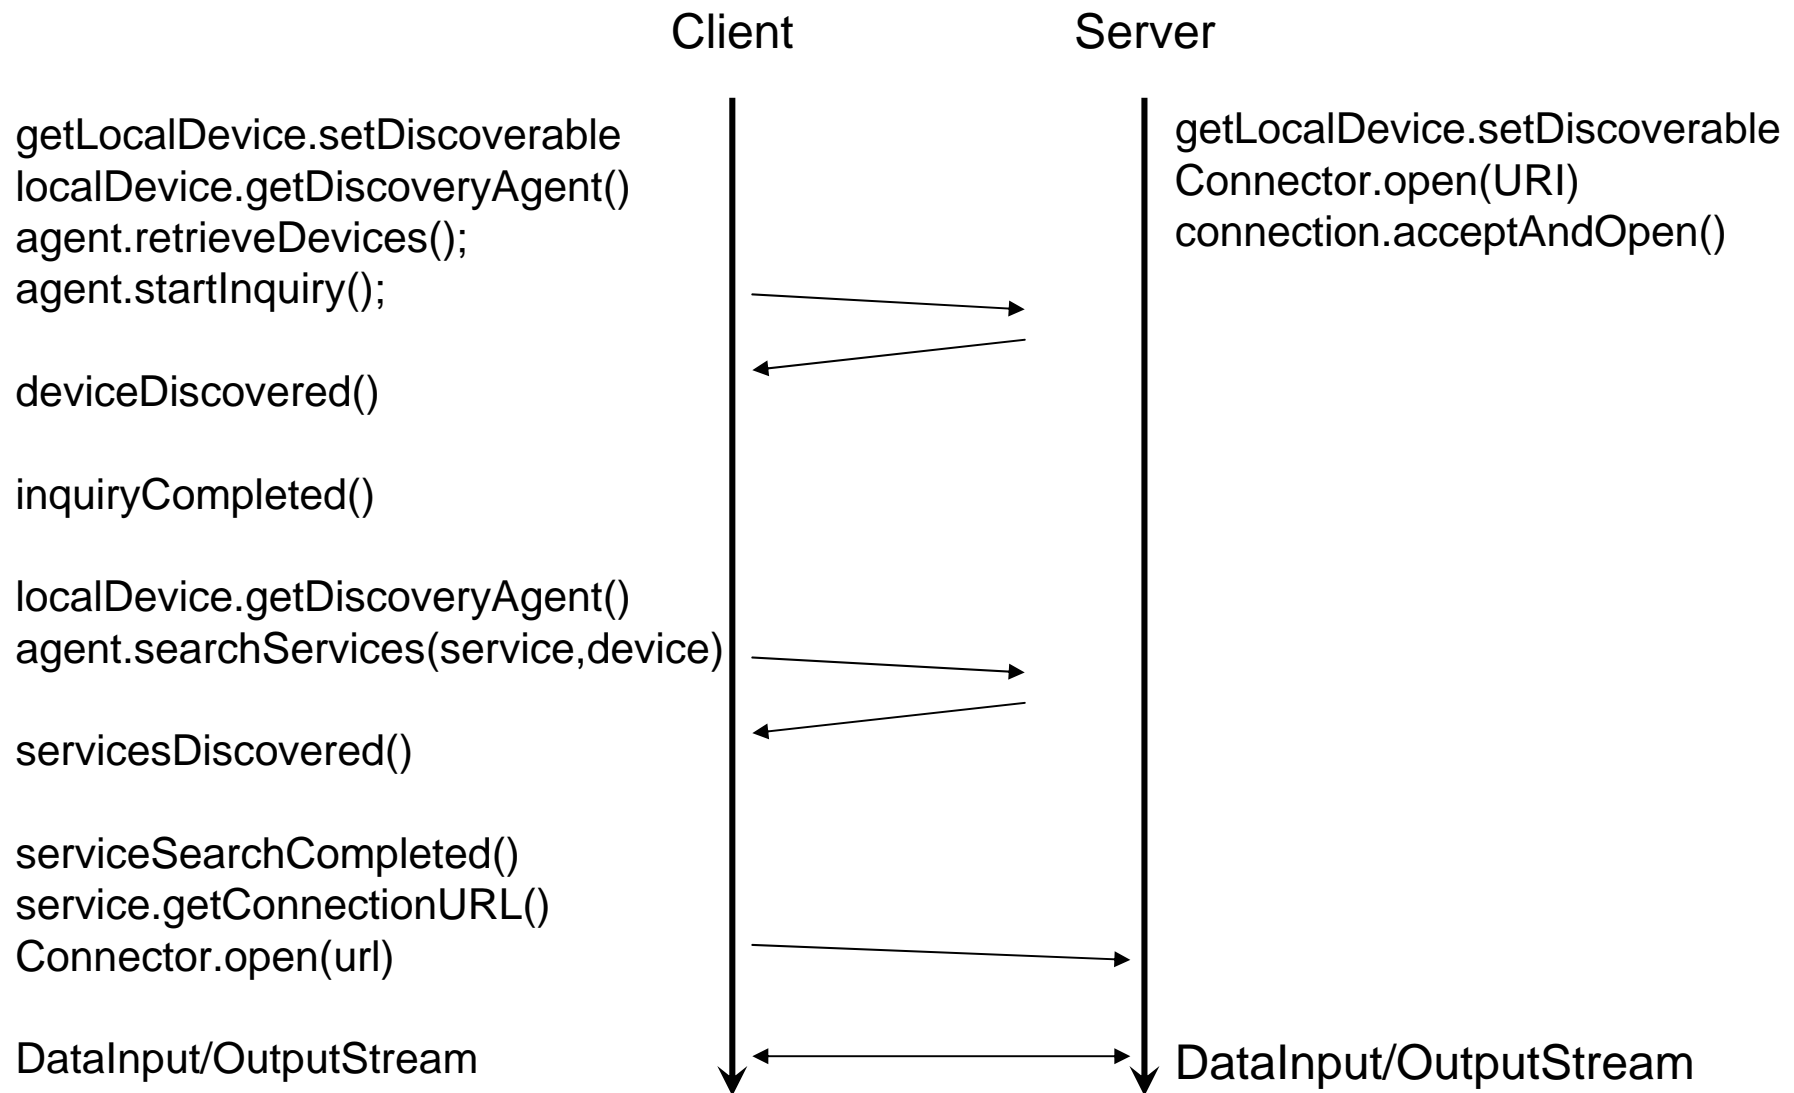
Client

Server

getLocalDevice.setDiscoverable
localDevice.getDiscoveryAgent()
agent.retrieveDevices();
agent.startInquiry();

deviceDiscovered()

inquiryCompleted()

localDevice.getDiscoveryAgent()
agent.searchServices(service,device)

servicesDiscovered()

serviceSearchCompleted()
service.getConnectionURL()
Connector.open(url)

DataInput/OutputStream

getLocalDevice.setDiscoverable
Connector.open(URI)
connection.acceptAndOpen()

DataInput/OutputStream